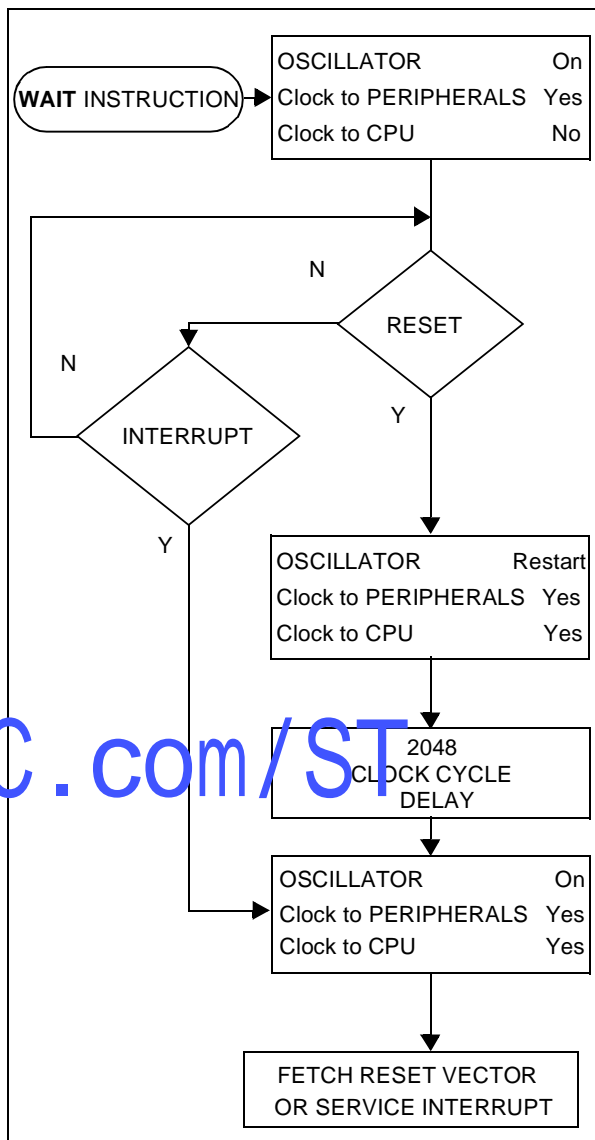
WAIT INSTRUCTION

OSCILLATOR On
Clock to PERIPHERALS Yes
Clock to CPU No

N

RESET

N

INTERRUPT

Y

Y

OSCILLATOR Restart
Clock to PERIPHERALS Yes
Clock to CPU Yes

C.com/ST

2048
CLOCK CYCLE
DELAY

OSCILLATOR On
Clock to PERIPHERALS Yes
Clock to CPU Yes

FETCH RESET VECTOR
OR SERVICE INTERRUPT